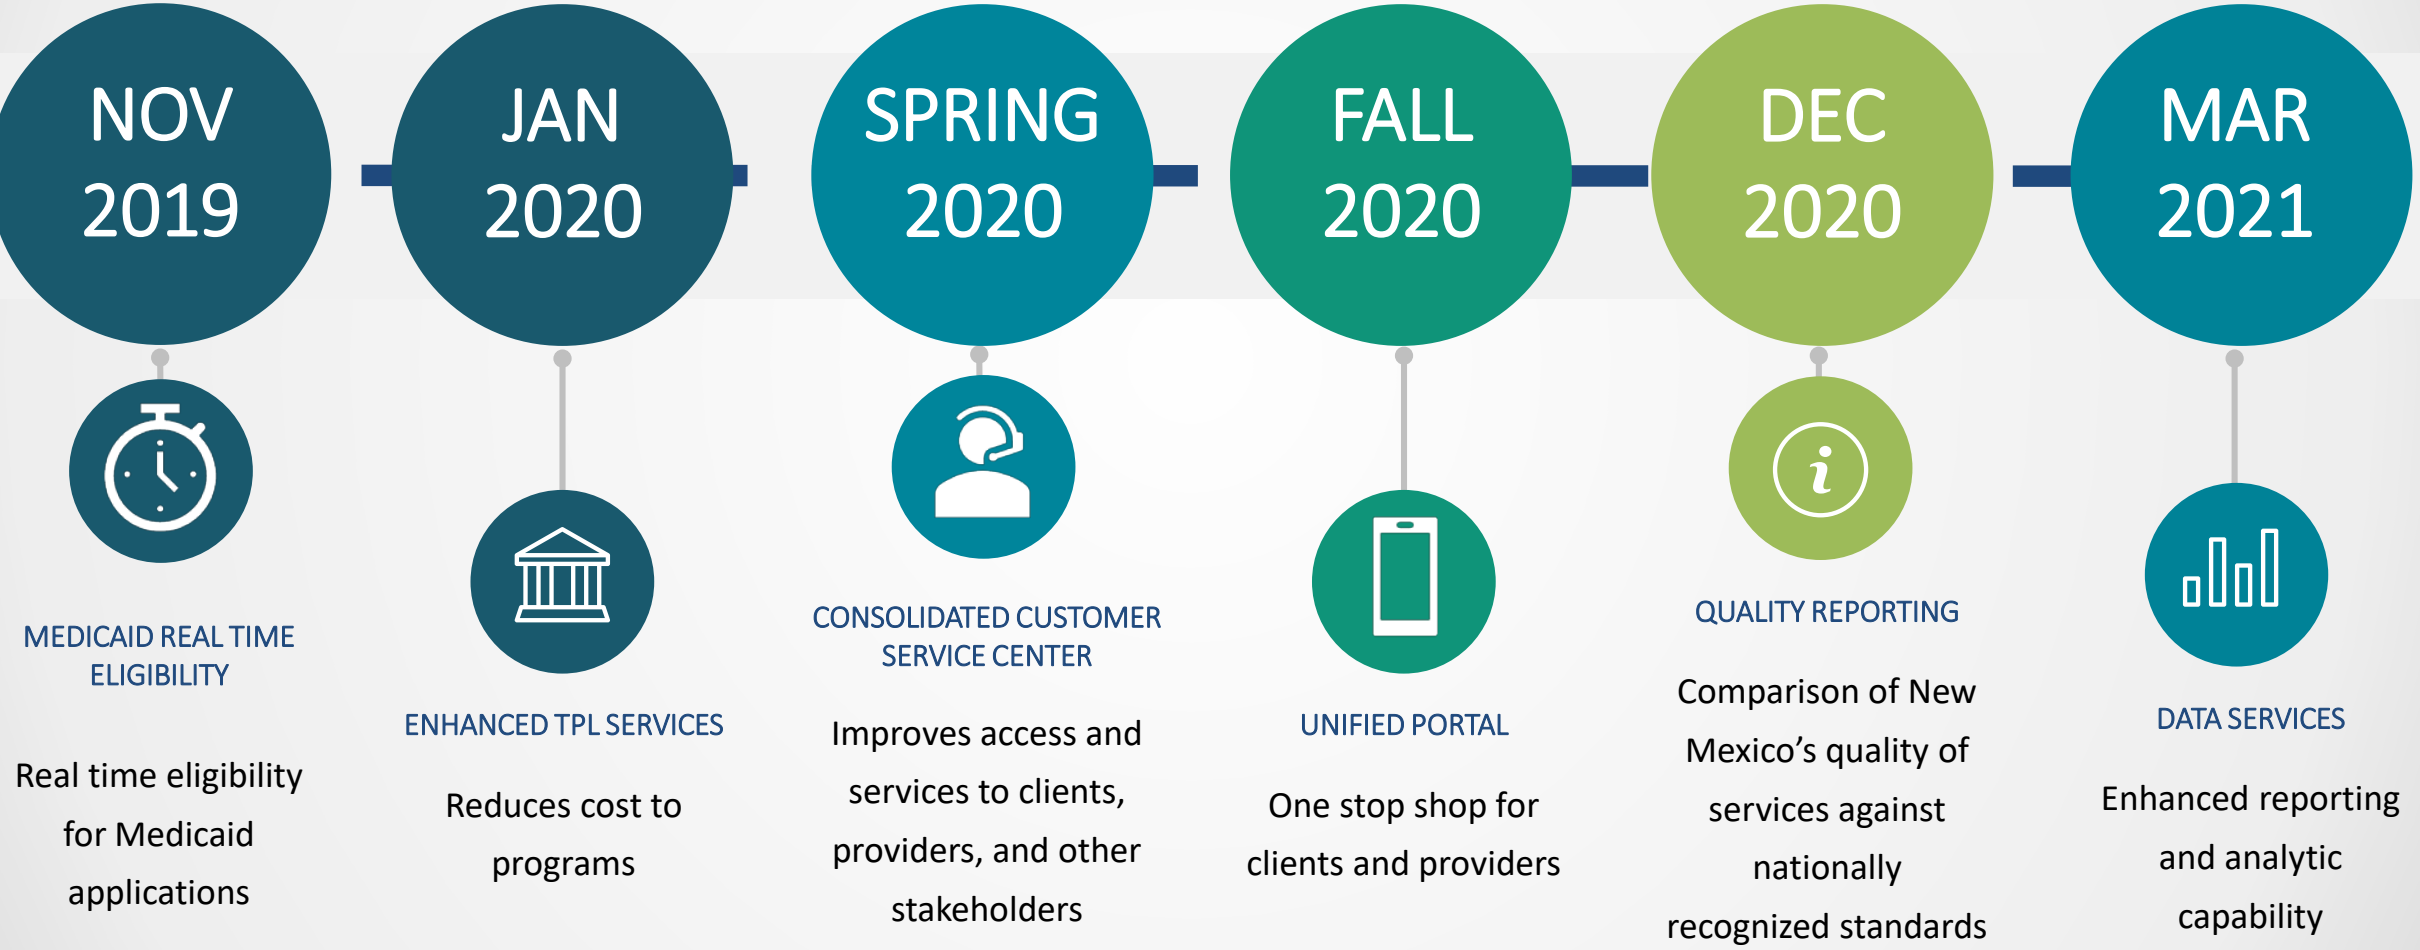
NOV 2019

MEDICAID REAL TIME ELIGIBILITY

Real time eligibility for Medicaid applications

JAN 2020

ENHANCED TPL SERVICES

Reduces cost to programs

SPRING 2020

CONSOLIDATED CUSTOMER SERVICE CENTER

Improves access and services to clients, providers, and other stakeholders

FALL 2020

UNIFIED PORTAL

One stop shop for clients and providers

DEC 2020

QUALITY REPORTING

Comparison of New Mexico's quality of services against nationally recognized standards

MAR 2021

DATA SERVICES

Enhanced reporting and analytic capability